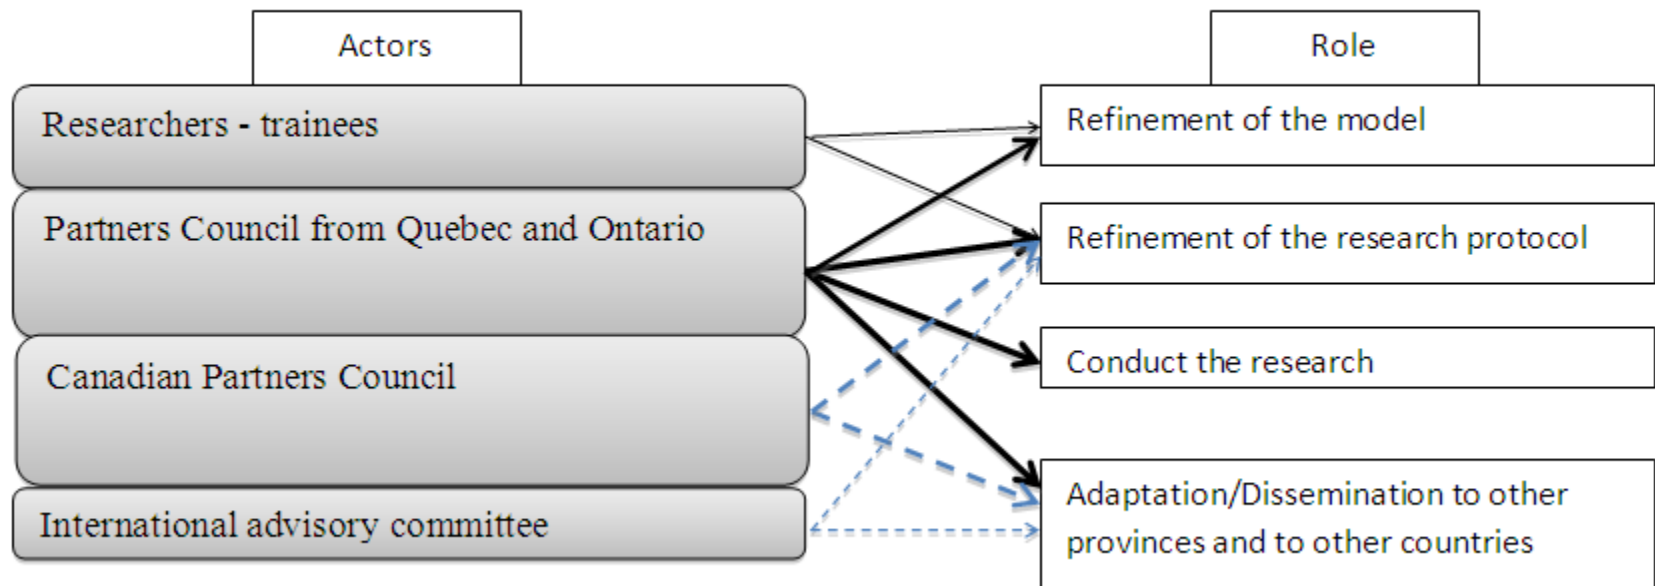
Actors

Researchers - trainees

Partners Council from Quebec and Ontario

Canadian Partners Council

International advisory committee

Role

Refinement of the model

Refinement of the research protocol

Conduct the research

Adaptation/Dissemination to other provinces and to other countries